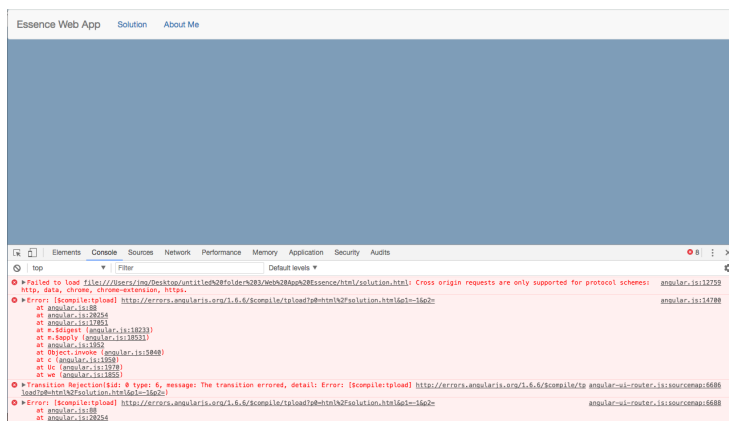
Essence Web App Solution About Me

Elements Console Sources Network Performance Memory Application Security Audits

8

top Filter Default levels ▼

▶Failed to load file:///Users/img/Desktop/untitled%20folder%203/Web%20App%20Essence/html/solution.html: Cross origin requests are only supported for protocol schemes: http, data, chrome, chrome-extension, https. angular.js:12759

▶Error: [$compile:tpload] http://errors.angularjs.org/1.6.6/$compile/tpload?p0=html%2Fsolution.html&p1=-1&p2= angular.js:14700
at angular.js:88
at angular.js:20254
at angular.js:17051
at m.$digest (angular.js:18233)
at m.$apply (angular.js:18531)
at angular.js:1952
at Object.invoke (angular.js:5040)
at c (angular.js:1950)
at Uc (angular.js:1970)
at we (angular.js:1855)

▶Transition Rejection($id: 0 type: 6, message: The transition errored, detail: Error: [$compile:tpload] http://errors.angularjs.org/1.6.6/$compile/tpload?p0=html%2Fsolution.html&p1=-1&p2=) angular-ui-router.js:sourcemap:6686

▶Error: [$compile:tpload] http://errors.angularjs.org/1.6.6/$compile/tpload?p0=html%2Fsolution.html&p1=-1&p2= angular-ui-router.js:sourcemap:6688
at angular.js:88
at angular.js:20254